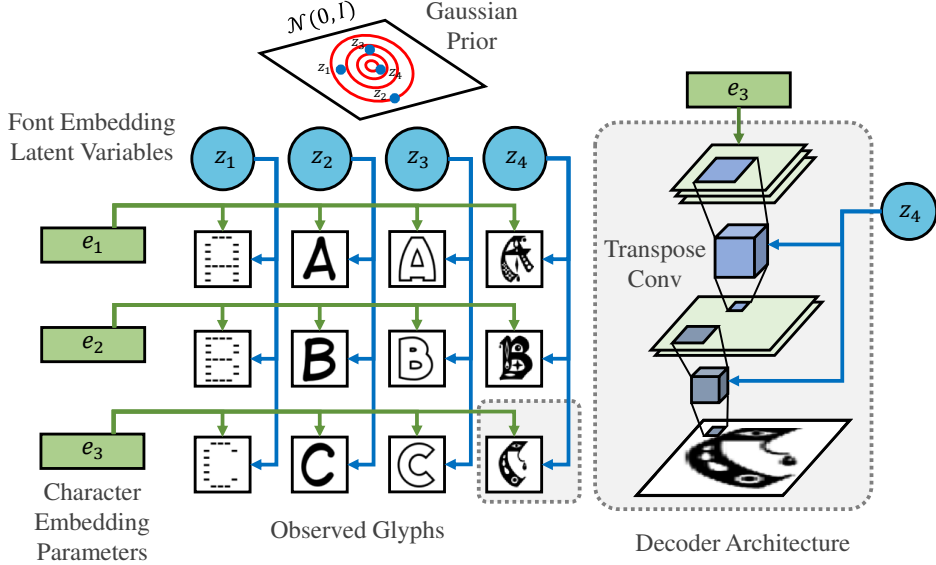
$\mathcal{N}(0, I)$

Gaussian Prior

$z_3$ $z_1$ $z_4$ $z_2$

Font Embedding Latent Variables

$z_1$ $z_2$ $z_3$ $z_4$

$e_1$

A A

$e_2$

B B

$e_3$

C C

Character Embedding Parameters

Observed Glyphs

$e_3$

$z_4$

Transpose Conv

Decoder Architecture